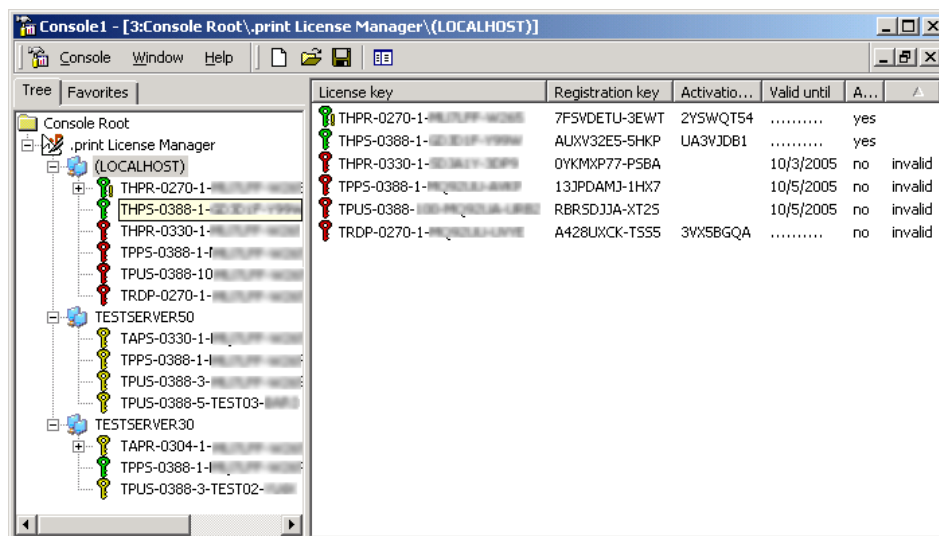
Console1 - [3:Console Root\.print License Manager\(LOCALHOST)]

Console Window Help

Tree Favorites

Console Root
.print License Manager
(LOCALHOST)
THPR-0270-1-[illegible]
THPS-0388-1-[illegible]
THPR-0330-1-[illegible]
TPPS-0388-1-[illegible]
TPUS-0388-10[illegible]
TRDP-0270-1-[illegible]
TESTSERVER50
TAPS-0330-1-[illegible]
TPPS-0388-1-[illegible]
TPUS-0388-3-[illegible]
TPUS-0388-5-TEST03-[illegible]
TESTSERVER30
TAPR-0304-1-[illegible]
TPPS-0388-1-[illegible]
TPUS-0388-3-TEST02-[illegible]

| License key | Registration key | Activatio... | Valid until | A... | |
|---|---|---|---|---|---|
| THPR-0270-1-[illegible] | 7FSVDETU-3EWT | 2YSWQT54 | ......... | yes | |
| THPS-0388-1-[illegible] | AUXV32E5-5HKP | UA3VJDB1 | ......... | yes | |
| THPR-0330-1-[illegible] | 0YKMXP77-PSBA | | 10/3/2005 | no | invalid |
| TPPS-0388-1-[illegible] | 13JPDAMJ-1HX7 | | 10/5/2005 | no | invalid |
| TPUS-0388-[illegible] | RBRSDJJA-XT2S | | 10/5/2005 | no | invalid |
| TRDP-0270-1-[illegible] | A428UXCK-TSS5 | 3VX5BGQA | ......... | no | invalid |